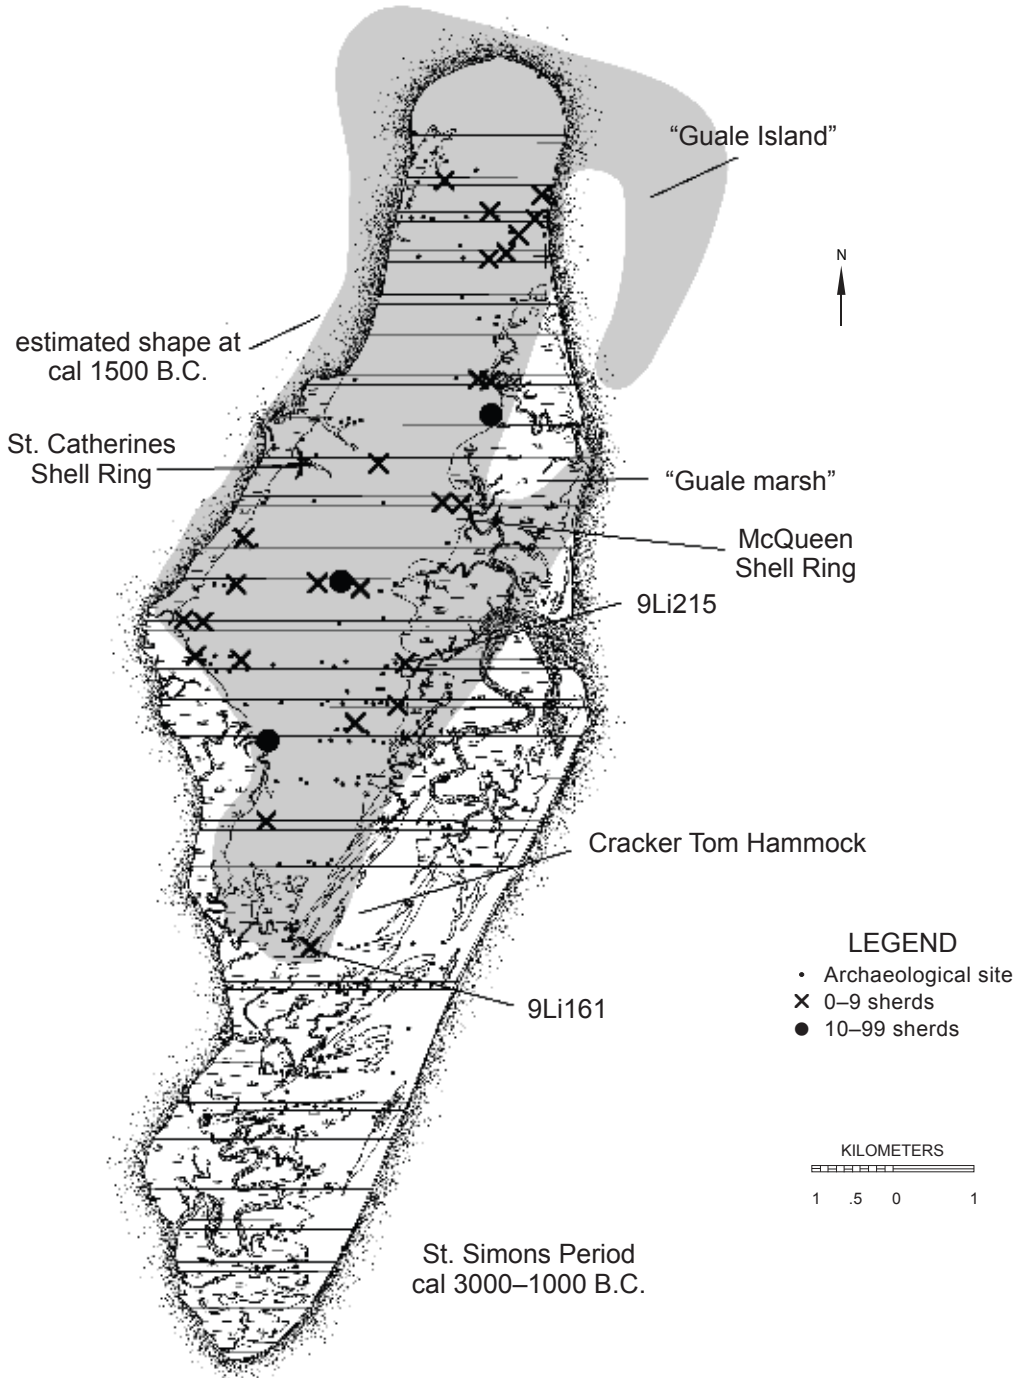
"Guale Island"

N

estimated shape at cal 1500 B.C.

St. Catherines Shell Ring

"Guale marsh"

McQueen Shell Ring

9Li215

Cracker Tom Hammock

LEGEND
• Archaeological site
× 0–9 sherds
● 10–99 sherds

9Li161

KILOMETERS
1 .5 0 1

St. Simons Period
cal 3000–1000 B.C.